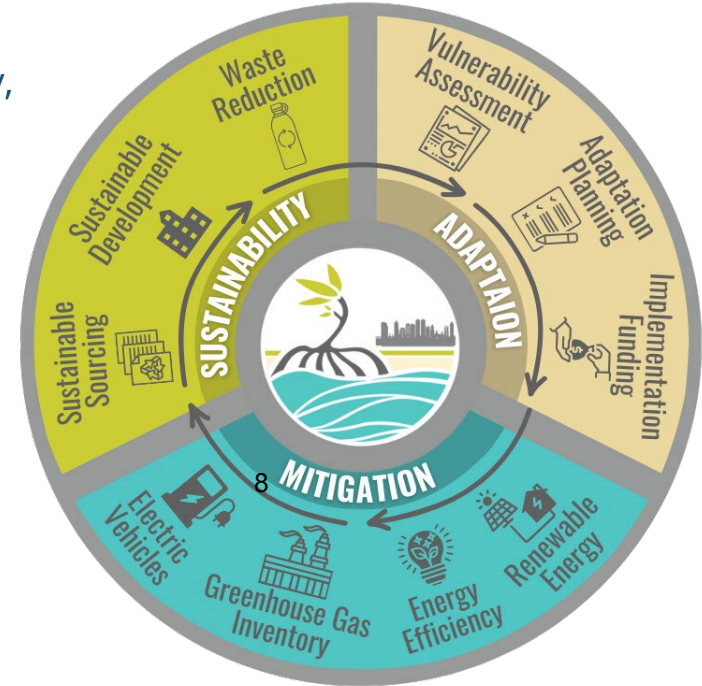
y,

Waste Reduction

Sustainable Development

Sustainable Sourcing

SUSTAINABILITY

Vulnerability Assessment

Adaptation Planning

Implementation Funding

ADAPTAION

8

MITIGATION

Electric Vehicles

Greenhouse Gas Inventory

Energy Efficiency

Renewable Energy